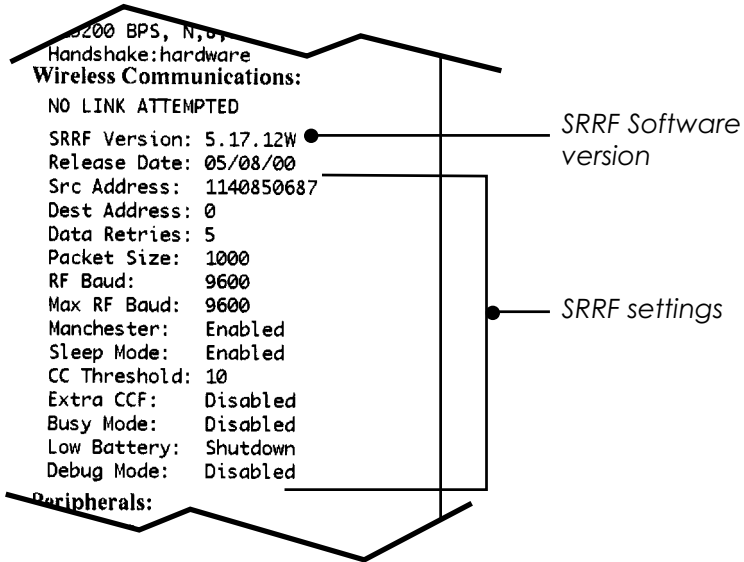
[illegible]200 BPS, N,8,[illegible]
Handshake:hardware
Wireless Communications:
NO LINK ATTEMPTED
SRRF Version: 5.17.12W
Release Date: 05/08/00
Src Address: 1140850687
Dest Address: 0
Data Retries: 5
Packet Size: 1000
RF Baud: 9600
Max RF Baud: 9600
Manchester: Enabled
Sleep Mode: Enabled
CC Threshold: 10
Extra CCF: Disabled
Busy Mode: Disabled
Low Battery: Shutdown
Debug Mode: Disabled
Peripherals:

SRRF Software version

SRRF settings